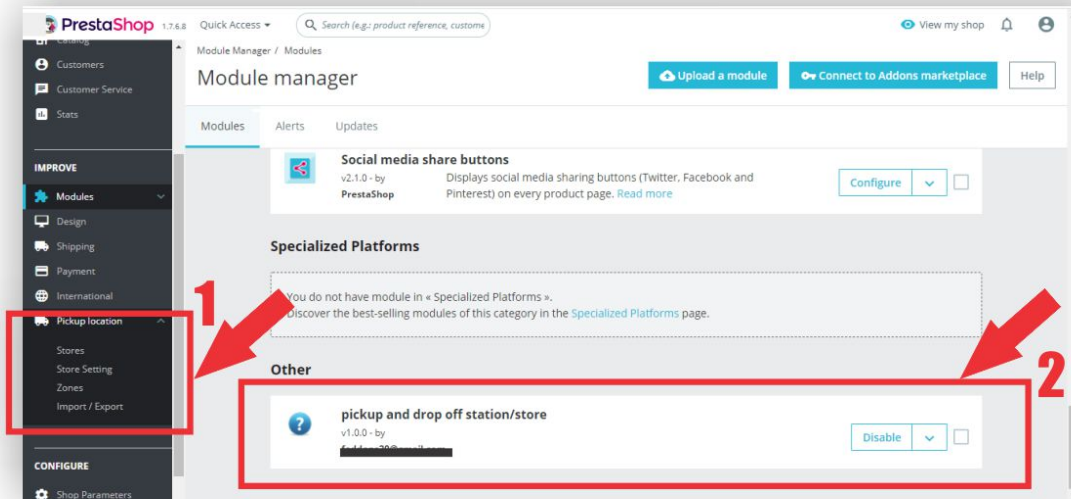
PrestaShop 1.7.6.8 Quick Access ▾ Search (e.g.: product reference, custome

View my shop

Catalog
Customers
Customer Service
Stats

IMPROVE
Modules
Design
Shipping
Payment
International
Pickup location
Stores
Store Setting
Zones
Import / Export

CONFIGURE
Shop Parameters

Module Manager / Modules
Module manager

Upload a module
Connect to Addons marketplace
Help

Modules Alerts Updates

Social media share buttons
v2.1.0 - by PrestaShop
Displays social media sharing buttons (Twitter, Facebook and Pinterest) on every product page. Read more
Configure

Specialized Platforms

You do not have module in « Specialized Platforms ».
Discover the best-selling modules of this category in the Specialized Platforms page.

Other

pickup and drop off station/store
v1.0.0 - by
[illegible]
Disable

1

2